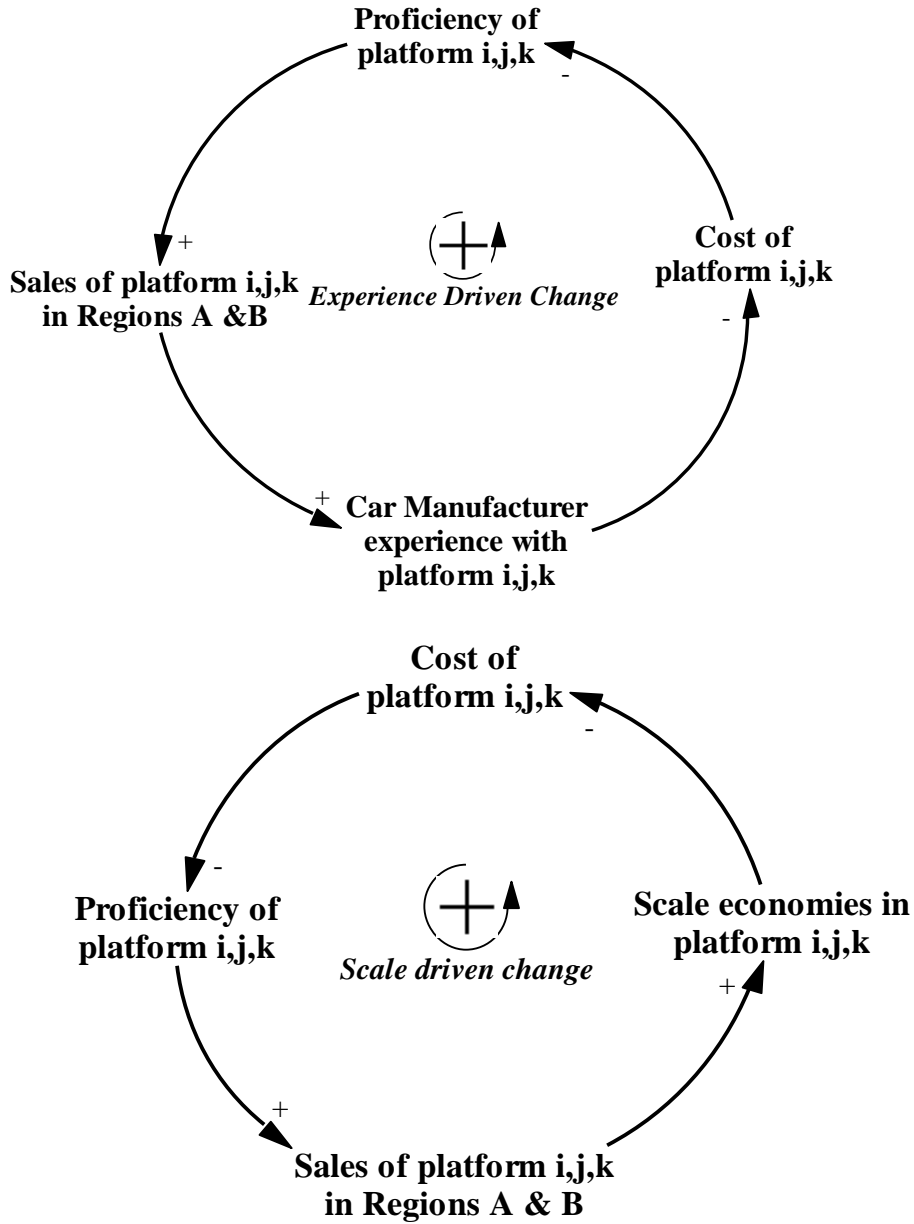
Proficiency of platform i,j,k

-

+

Sales of platform i,j,k in Regions A &B

+

Experience Driven Change

Cost of platform i,j,k

-

+

Car Manufacturer experience with platform i,j,k

Cost of platform i,j,k

-

-

Proficiency of platform i,j,k

+

Scale driven change

Scale economies in platform i,j,k

+

+

Sales of platform i,j,k in Regions A & B